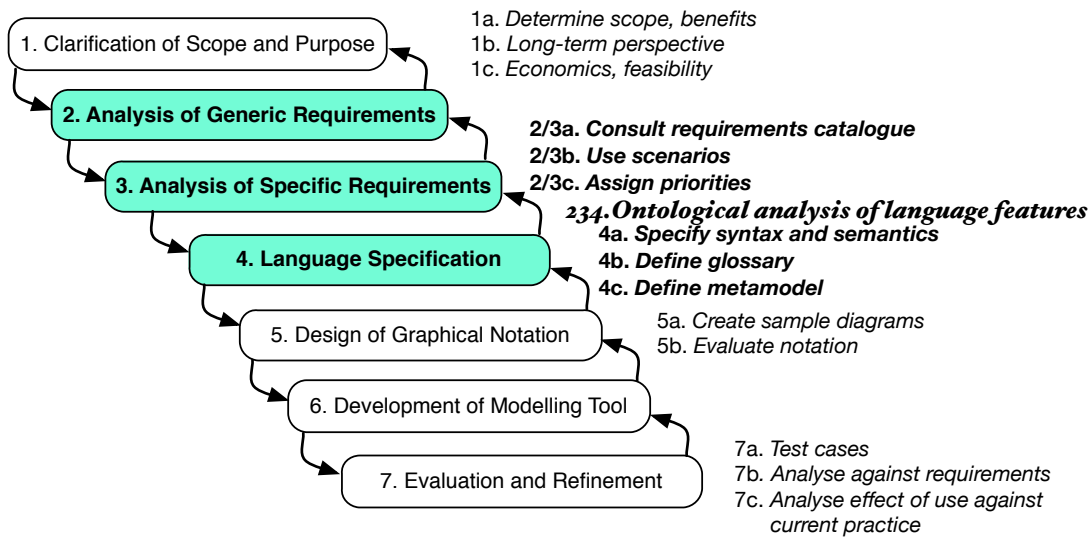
1. Clarification of Scope and Purpose

1a. *Determine scope, benefits*
1b. *Long-term perspective*
1c. *Economics, feasibility*

**2. Analysis of Generic Requirements**

**2/3a. *Consult requirements catalogue***
**2/3b. *Use scenarios***
**2/3c. *Assign priorities***

**3. Analysis of Specific Requirements**

***234.Ontological analysis of language features***

**4. Language Specification**

**4a. *Specify syntax and semantics***
**4b. *Define glossary***
**4c. *Define metamodel***

5. Design of Graphical Notation

5a. *Create sample diagrams*
5b. *Evaluate notation*

6. Development of Modelling Tool

7. Evaluation and Refinement

7a. *Test cases*
7b. *Analyse against requirements*
7c. *Analyse effect of use against current practice*